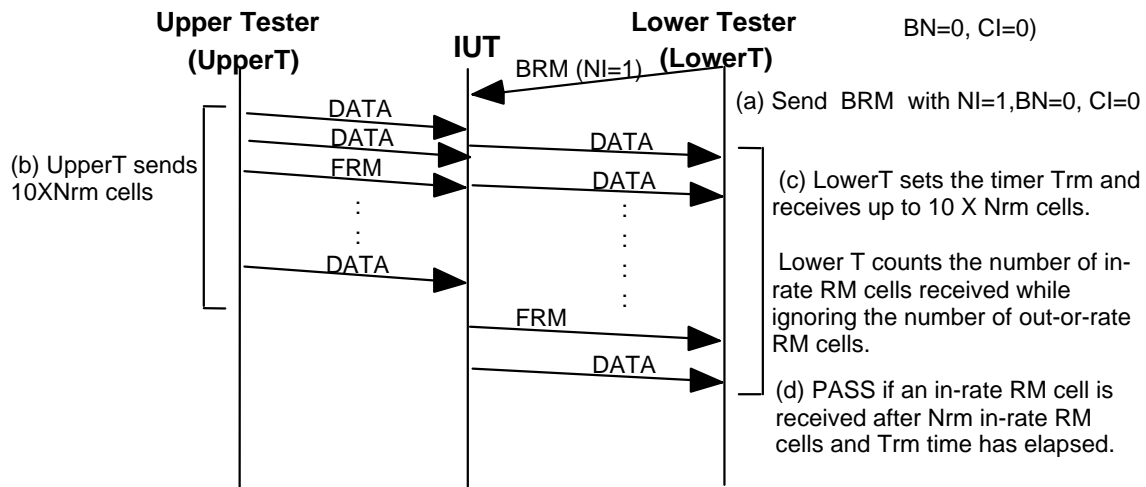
Upper Tester (UpperT)

IUT

Lower Tester (LowerT)

BN=0, CI=0)

BRM (NI=1)

(a) Send BRM with NI=1,BN=0, CI=0

DATA

DATA

DATA

FRM

DATA

DATA

(b) UpperT sends 10XNrm cells

(c) LowerT sets the timer Trm and receives up to 10 X Nrm cells.

Lower T counts the number of in-rate RM cells received while ignoring the number of out-or-rate RM cells.

FRM

DATA

(d) PASS if an in-rate RM cell is received after Nrm in-rate RM cells and Trm time has elapsed.